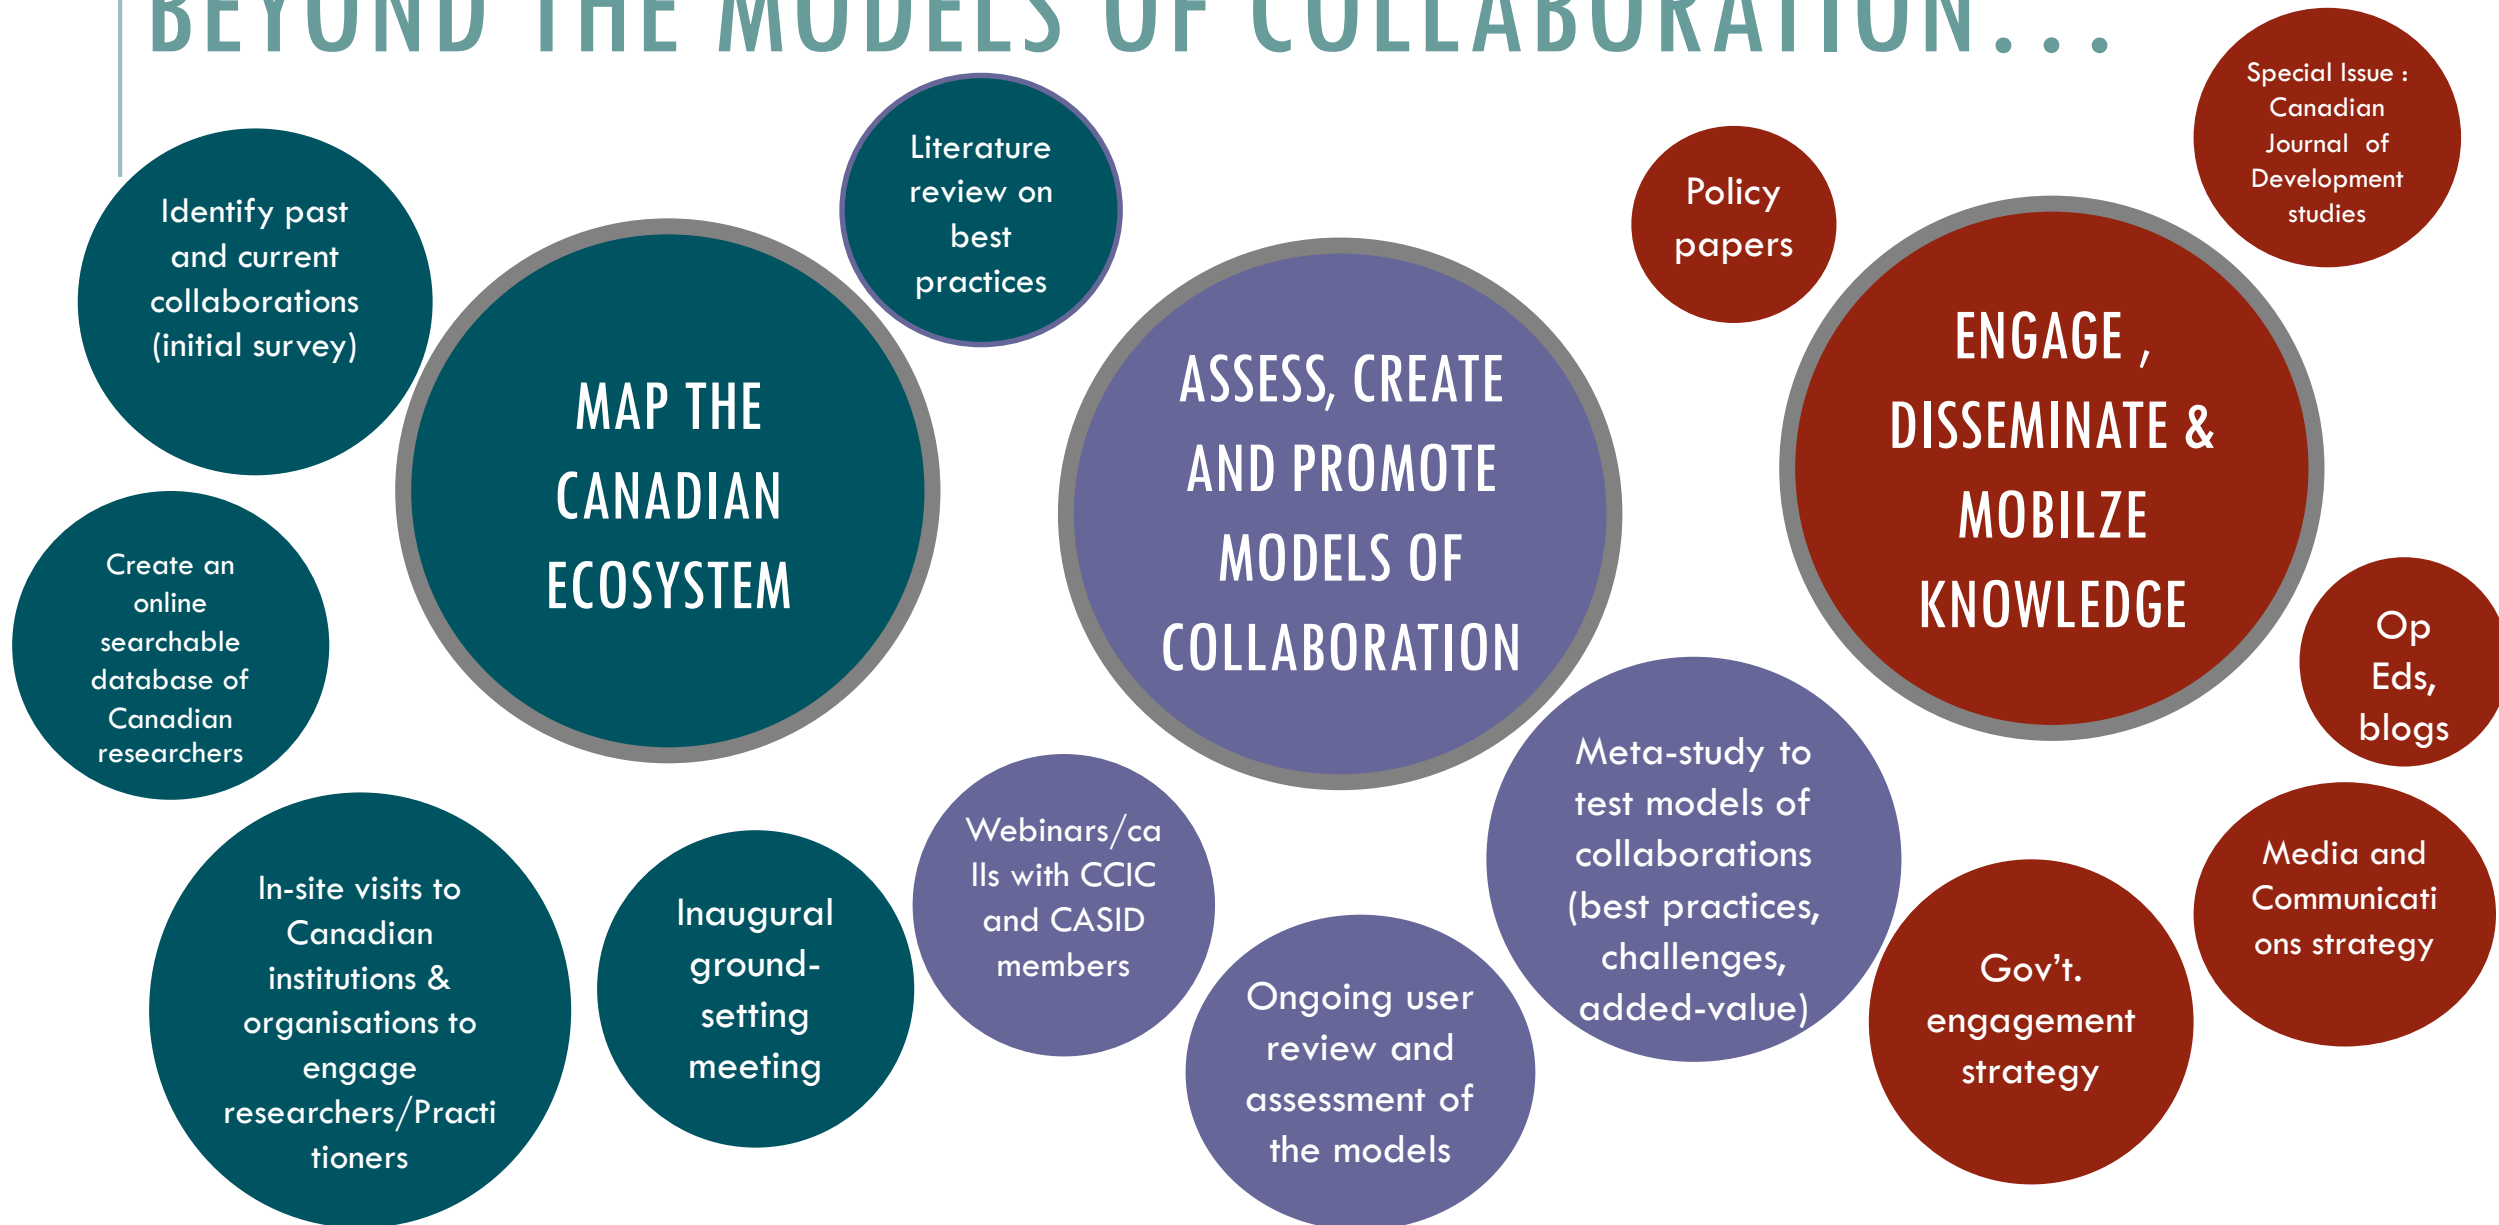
BEYOND THE MODELS OF COLLABORATION…

Identify past and current collaborations (initial survey)

Literature review on best practices

MAP THE CANADIAN ECOSYSTEM

Create an online searchable database of Canadian researchers

ASSESS, CREATE AND PROMOTE MODELS OF COLLABORATION

Policy papers

Special Issue : Canadian Journal of Development studies

ENGAGE , DISSEMINATE & MOBILZE KNOWLEDGE

Op Eds, blogs

In-site visits to Canadian institutions & organisations to engage researchers/Practitioners

Inaugural ground-setting meeting

Webinars/calls with CCIC and CASID members

Meta-study to test models of collaborations (best practices, challenges, added-value)

Ongoing user review and assessment of the models

Media and Communications strategy

Gov't. engagement strategy